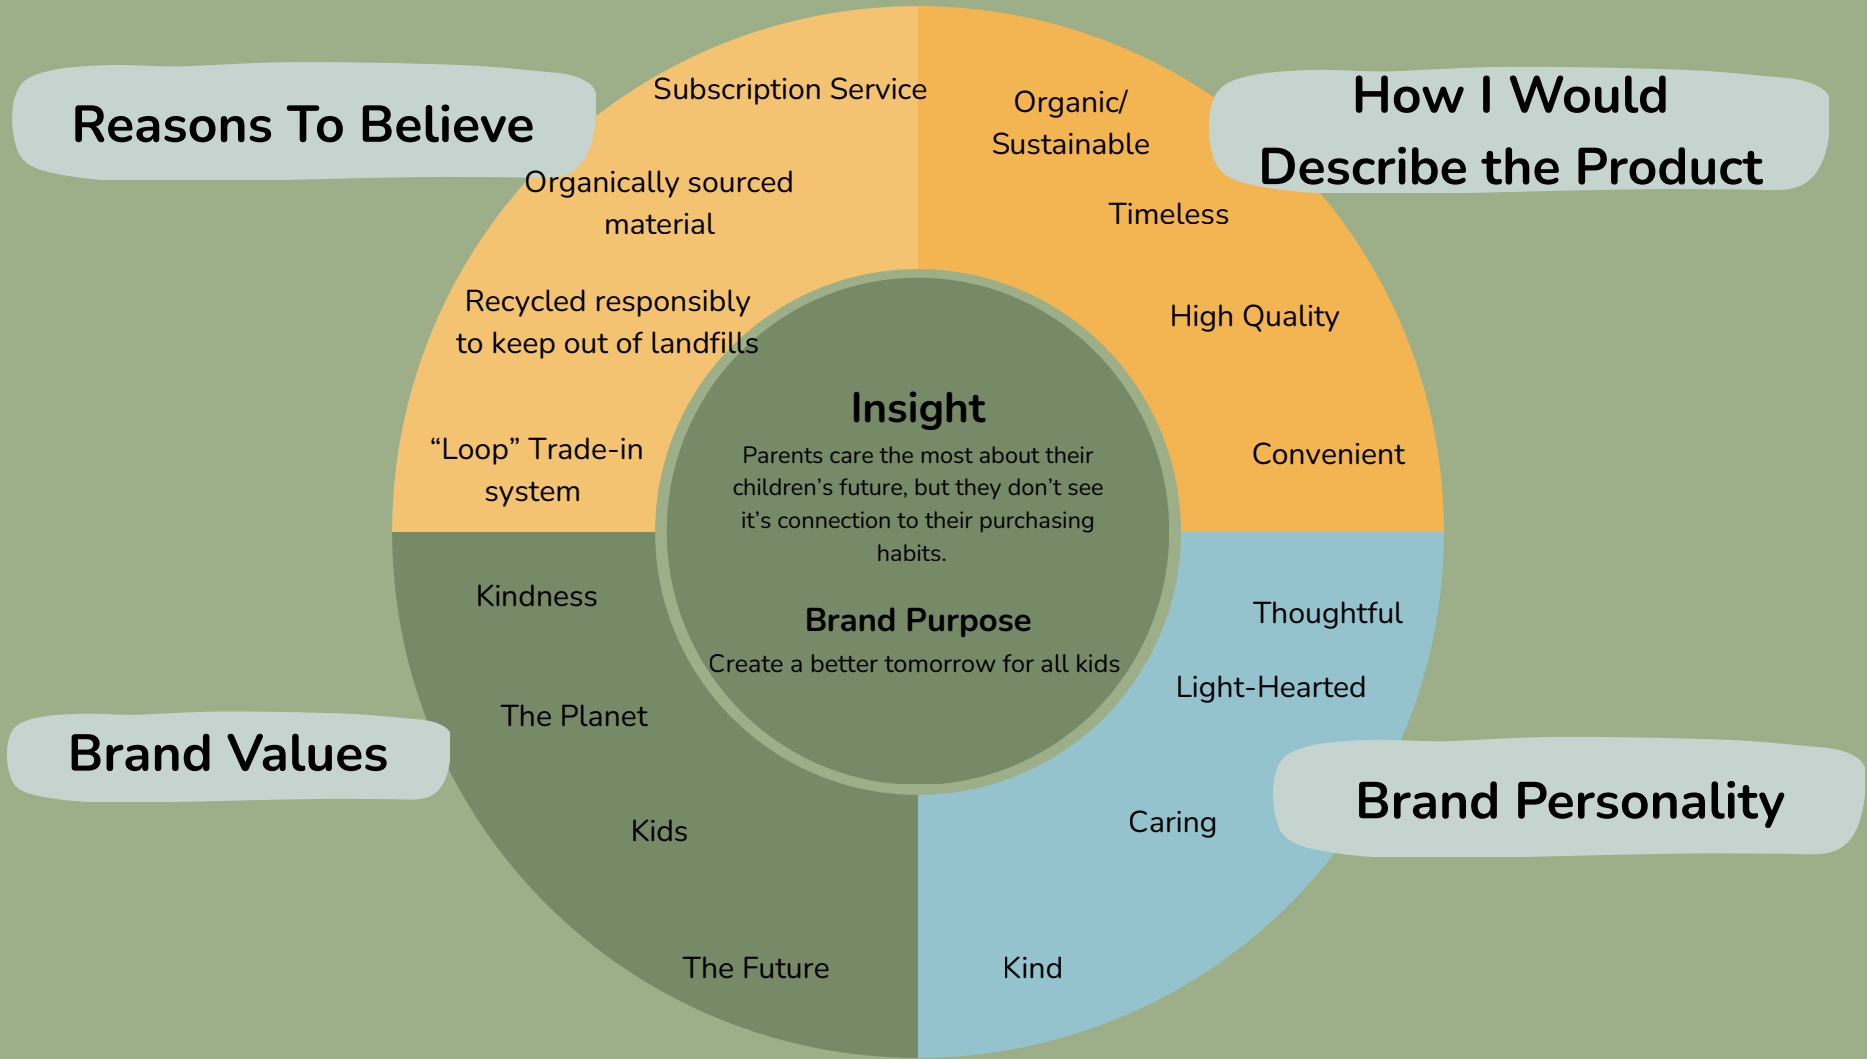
Reasons To Believe

Subscription Service

Organically sourced material

Recycled responsibly to keep out of landfills

“Loop” Trade-in system

How I Would Describe the Product

Organic/ Sustainable

Timeless

High Quality

Convenient

Insight

Parents care the most about their children’s future, but they don’t see it’s connection to their purchasing habits.

Brand Purpose

Create a better tomorrow for all kids

Brand Values

Kindness

The Planet

Kids

The Future

Brand Personality

Thoughtful

Light-Hearted

Caring

Kind